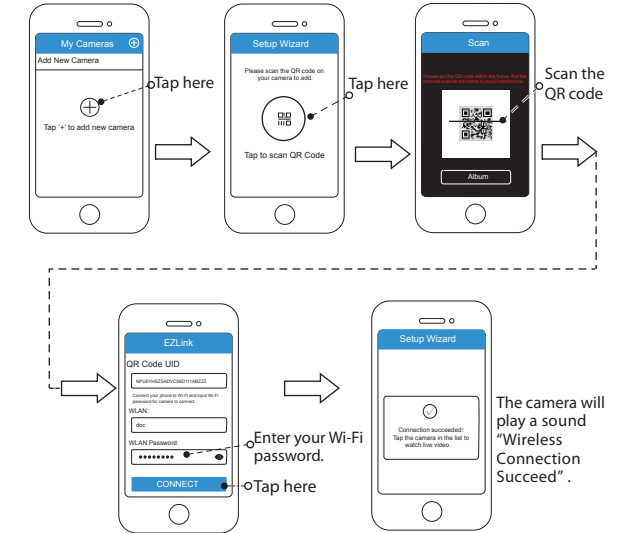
My Cameras

Add New Camera

Tap '+' to add new camera

Tap here

Setup Wizard

Please scan the QR code on your camera to add.

Tap to scan QR Code

Tap here

Scan

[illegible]

Album

Scan the QR code

EZLink

QR Code UID

NPU5YH5Z5ADVCB8D111ABZZZ

Connect your phone to Wi-Fi and input Wi-Fi password for camera to connect.

WLAN:

doc

WLAN Password:

••••••••

CONNECT

Enter your Wi-Fi password.

Tap here

Setup Wizard

Connection succeeded!
Tap the camera in the list to watch live video.

The camera will play a sound "Wireless Connection Succeed" .